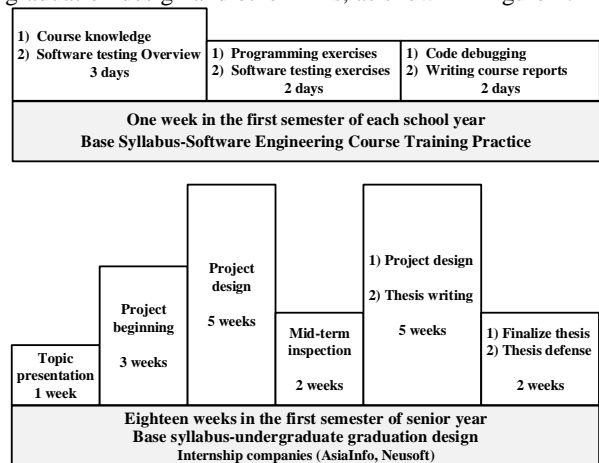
1) Course knowledge
2) Software testing Overview
3 days

1) Programming exercises
2) Software testing exercises
2 days

1) Code debugging
2) Writing course reports
2 days

One week in the first semester of each school year
Base Syllabus-Software Engineering Course Training Practice

Topic presentation
1 week

Project beginning
3 weeks

Project design
5 weeks

Mid-term inspection
2 weeks

1) Project design
2) Thesis writing
5 weeks

1) Finalize thesis
2) Thesis defense
2 weeks

Eighteen weeks in the first semester of senior year
Base syllabus-undergraduate graduation design
Internship companies (AsiaInfo, Neusoft)